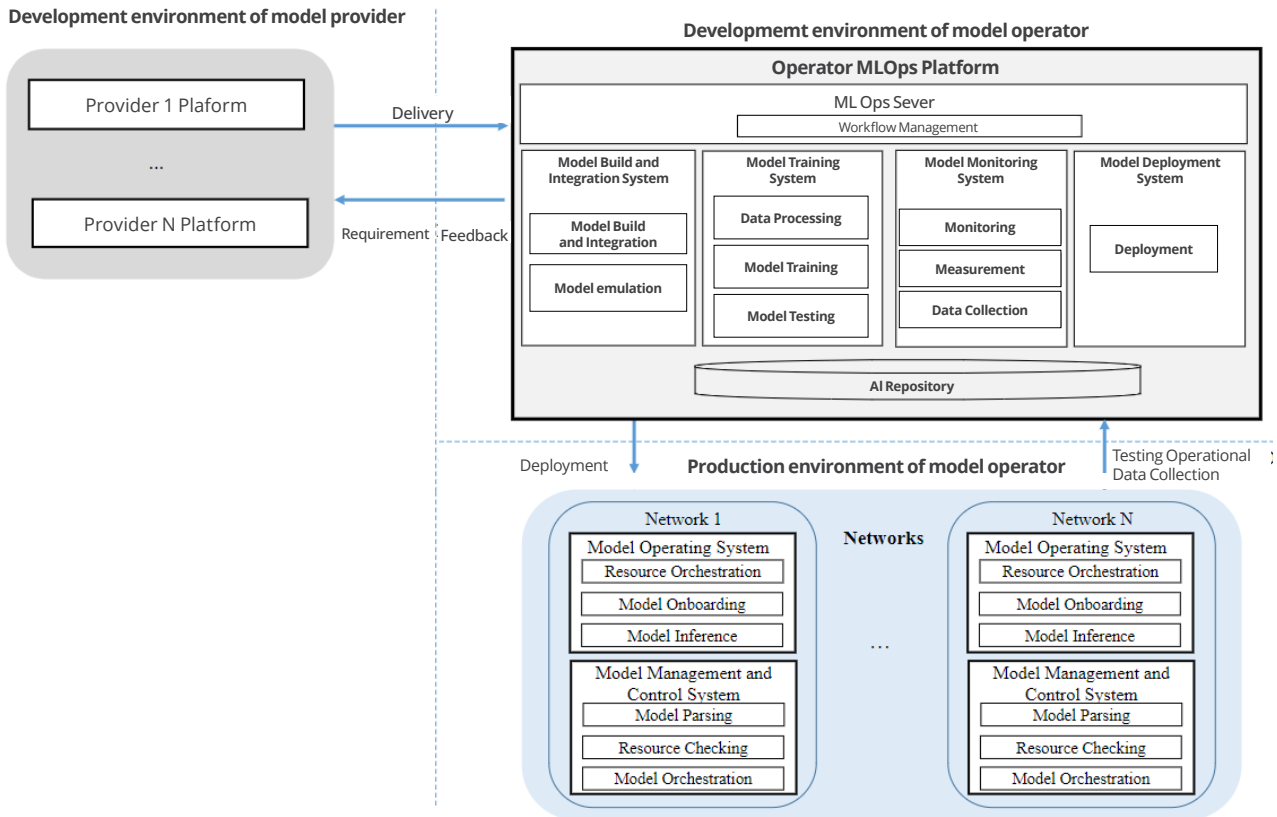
Development environment of model provider

Provider 1 Plaform

...

Provider N Platform

Delivery

Requirement Feedback

Developmemt environment of model operator

Operator MLOps Platform

ML Ops Sever

Workflow Management

Model Build and Integration System

Model Build and Integration

Model emulation

Model Training System

Data Processing

Model Training

Model Testing

Model Monitoring System

Monitoring

Measurement

Data Collection

Model Deployment System

Deployment

AI Repository

Deployment

Production environment of model operator

Testing Operational Data Collection

Network 1

Model Operating System

Resource Orchestration

Model Onboarding

Model Inference

Model Management and Control System

Model Parsing

Resource Checking

Model Orchestration

Networks

...

Network N

Model Operating System

Resource Orchestration

Model Onboarding

Model Inference

Model Management and Control System

Model Parsing

Resource Checking

Model Orchestration